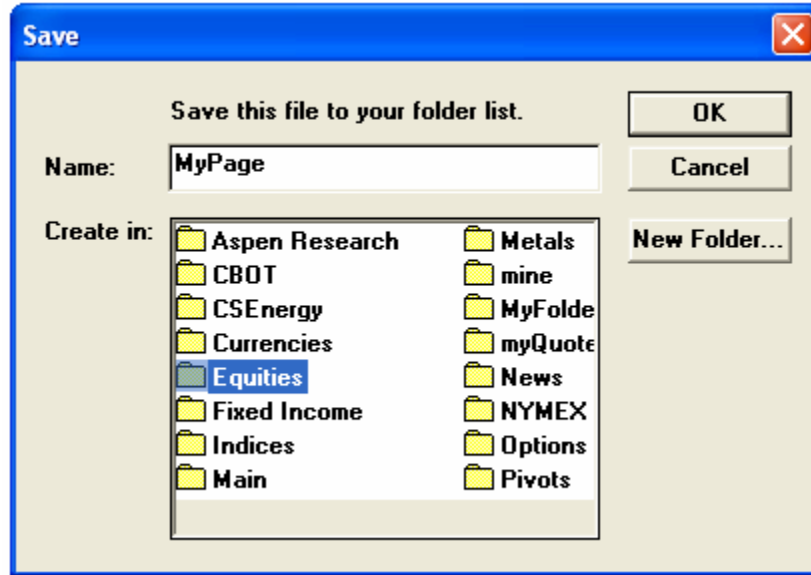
Save

Save this file to your folder list.

OK

Name: MyPage

Cancel

Create in:

Aspen Research
CBOT
CSEnergy
Currencies
Equities
Fixed Income
Indices
Main

Metals
mine
MyFolde
myQuote
News
NYMEX
Options
Pivots

New Folder...